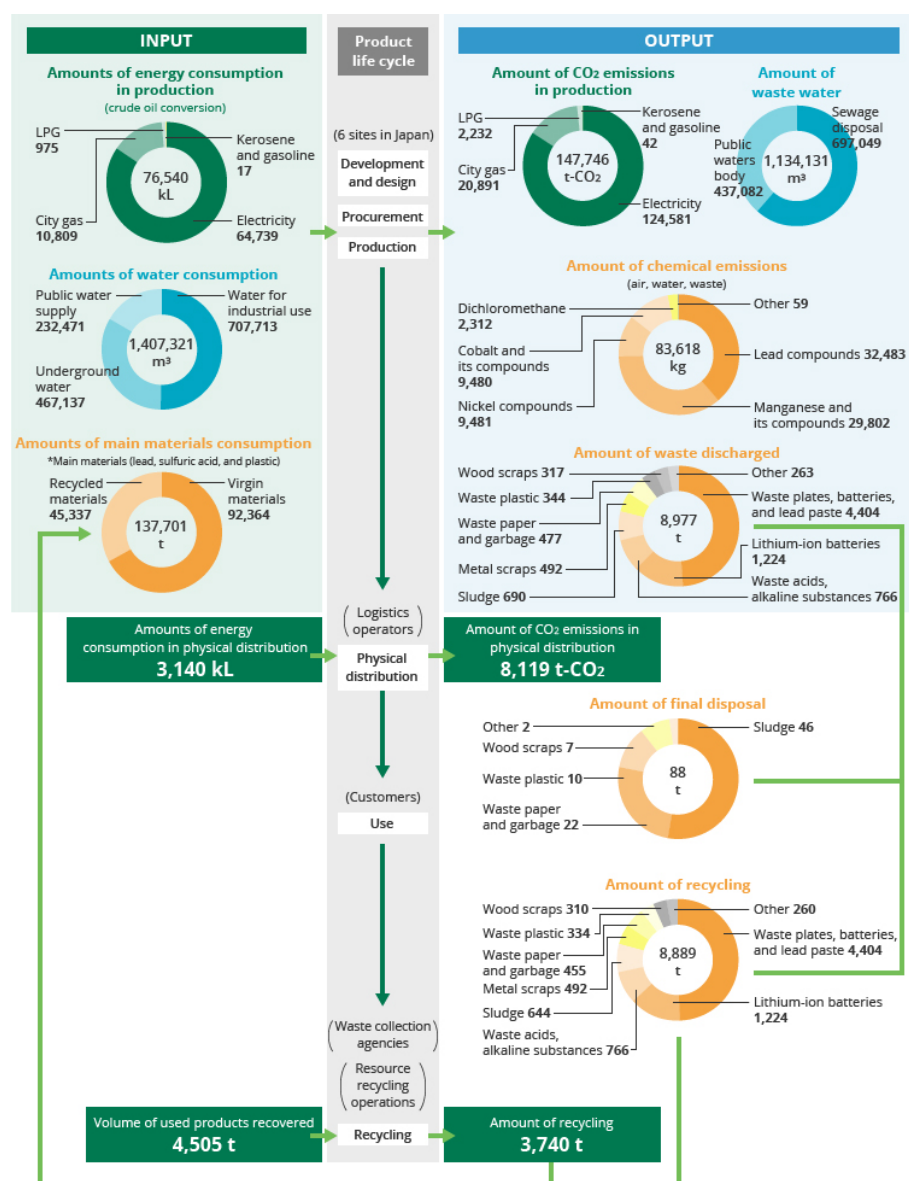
INPUT

Product life cycle

OUTPUT

Amounts of energy consumption in production
(crude oil conversion)

LPG
975

Kerosene and gasoline
17

76,540
kL

City gas
10,809

Electricity
64,739

Amounts of water consumption

Public water supply
232,471

Water for industrial use
707,713

1,407,321
m³

Underground water
467,137

Amounts of main materials consumption
*Main materials (lead, sulfuric acid, and plastic)

Recycled materials
45,337

Virgin materials
92,364

137,701
t

(6 sites in Japan)
Development and design
Procurement
Production

Amount of $CO_2$ emissions in production

LPG
2,232

Kerosene and gasoline
42

City gas
20,891

147,746
t-$CO_2$

Electricity
124,581

Amount of waste water

Sewage disposal
697,049

Public waters body
437,082

1,134,131
m³

Amount of chemical emissions
(air, water, waste)

Dichloromethane
2,312

Other 59

Cobalt and its compounds
9,480

83,618
kg

Lead compounds 32,483

Nickel compounds
9,481

Manganese and its compounds 29,802

Amount of waste discharged

Wood scraps 317
Other 263
Waste plastic 344
Waste plates, batteries, and lead paste 4,404
Waste paper and garbage 477
8,977
t
Lithium-ion batteries
1,224
Metal scraps 492
Waste acids, alkaline substances 766
Sludge 690

Amounts of energy consumption in physical distribution
3,140 kL

Logistics operators
Physical distribution

Amount of $CO_2$ emissions in physical distribution
8,119 t-$CO_2$

Amount of final disposal

Other 2
Sludge 46
Wood scraps 7
Waste plastic 10
88
t
Waste paper and garbage 22

(Customers)
Use

Amount of recycling

Wood scraps 310
Other 260
Waste plastic 334
Waste plates, batteries, and lead paste 4,404
Waste paper and garbage 455
8,889
t
Metal scraps 492
Sludge 644
Lithium-ion batteries
1,224
Waste acids, alkaline substances 766

Waste collection agencies
Resource recycling operations

Volume of used products recovered
4,505 t

Recycling

Amount of recycling
3,740 t